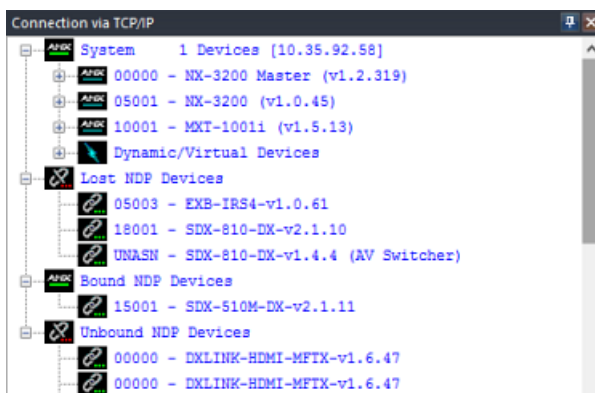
Connection via TCP/IP

AMX System 1 Devices [10.35.92.58]

AMX 00000 - NX-3200 Master (v1.2.319)

AMX 05001 - NX-3200 (v1.0.45)

AMX 10001 - MXT-1001i (v1.5.13)

Dynamic/Virtual Devices

Lost NDP Devices

05003 - EXB-IRS4-v1.0.61

18001 - SDX-810-DX-v2.1.10

UNASN - SDX-810-DX-v1.4.4 (AV Switcher)

AMX Bound NDP Devices

15001 - SDX-510M-DX-v2.1.11

Unbound NDP Devices

00000 - DXLINK-HDMI-MFTX-v1.6.47

00000 - DXLINK-HDMI-MFTX-v1.6.47